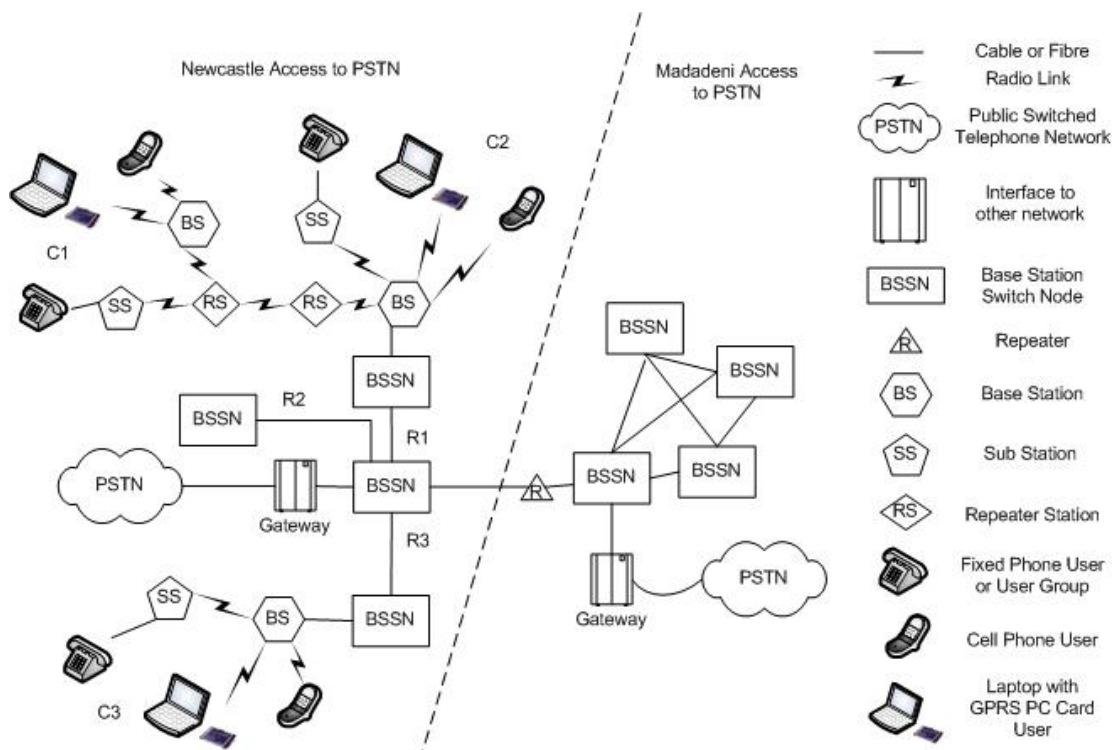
Newcastle Access to PSTN

Madadeni Access to PSTN

C2

C1

BS

SS

SS

RS

RS

BS

BSSN

BSSN

R2

R1

PSTN

Gateway

BSSN

R3

SS

BS

BSSN

C3

BSSN

BSSN

R

BSSN

BSSN

Gateway

PSTN

Cable or Fibre

Radio Link

PSTN

Public Switched Telephone Network

Interface to other network

BSSN

Base Station Switch Node

R

Repeater

BS

Base Station

SS

Sub Station

RS

Repeater Station

Fixed Phone User or User Group

Cell Phone User

Laptop with GPRS PC Card User